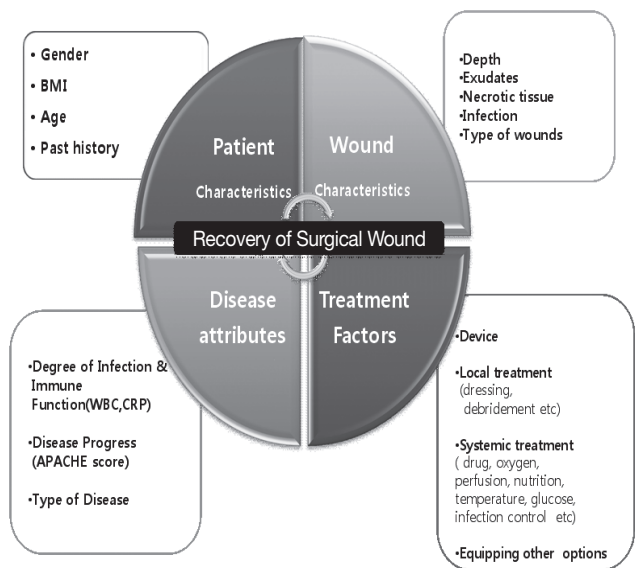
• Gender
• BMI
• Age
• Past history

•Depth
•Exudates
•Necrotic tissue
•Infection
•Type of wounds

Patient Characteristics

Wound Characteristics

Recovery of Surgical Wound

Disease attributes

Treatment Factors

•Degree of Infection & Immune Function(WBC,CRP)

•Disease Progress (APACHE score)

•Type of Disease

•Device

•Local treatment (dressing, debridement etc)

•Systemic treatment ( drug, oxygen, perfusion, nutrition, temperature, glucose, infection control etc)

•Equipping other options